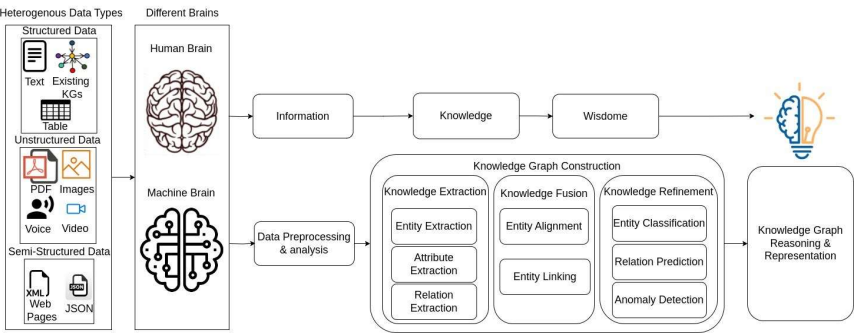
Heterogenous Data Types

Structured Data

Text

Existing KGs

Table

Unstructured Data

PDF

Images

Voice

Video

Semi-Structured Data

XML

Web Pages

JSON

JSON

Different Brains

Human Brain

Machine Brain

Information

Knowledge

Wisdome

Data Preprocessing & analysis

Knowledge Graph Construction

Knowledge Extraction

Entity Extraction

Attribute Extraction

Relation Extraction

Knowledge Fusion

Entity Alignment

Entity Linking

Knowledge Refinement

Entity Classification

Relation Prediction

Anomaly Detection

Knowledge Graph Reasoning & Representation